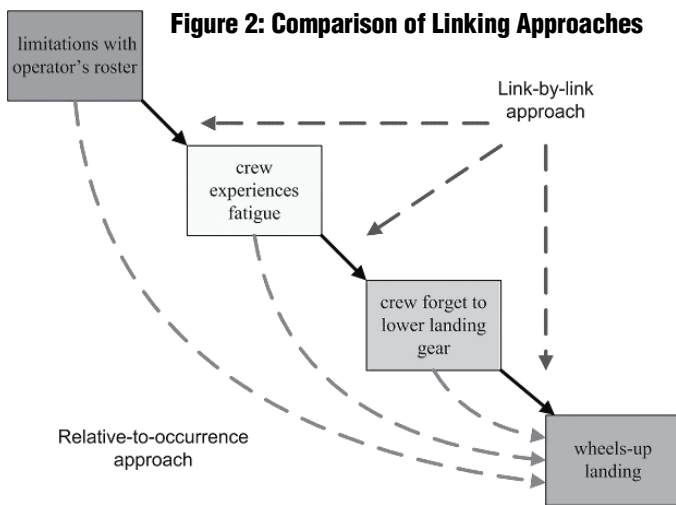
Figure 2: Comparison of Linking Approaches

limitations with operator's roster

Link-by-link approach

crew experiences fatigue

crew forget to lower landing gear

Relative-to-occurrence approach

wheels-up landing